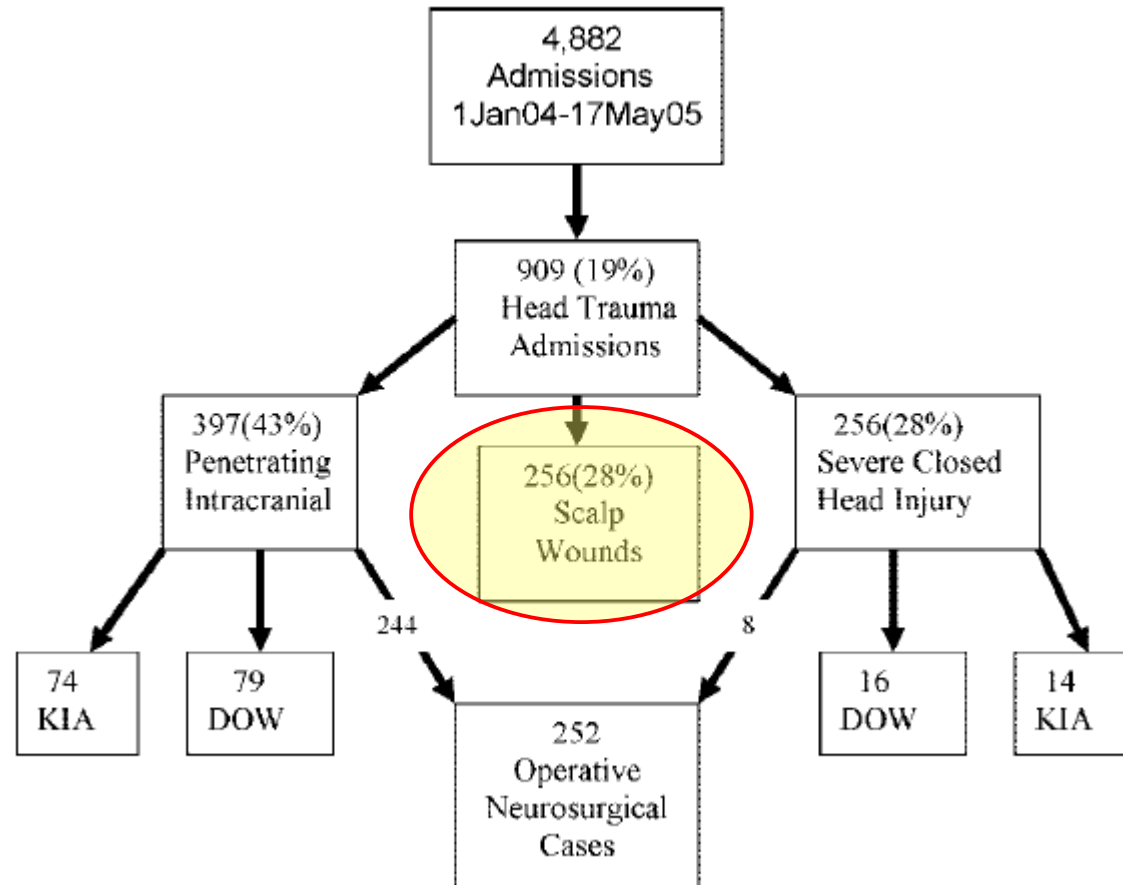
4,882
Admissions
1Jan04-17May05

909 (19%)
Head Trauma
Admissions

397(43%)
Penetrating
Intracranial

256(28%)
Scalp
Wounds

256(28%)
Severe Closed
Head Injury

74
KIA

79
DOW

244

8

16
DOW

14
KIA

252
Operative
Neurosurgical
Cases